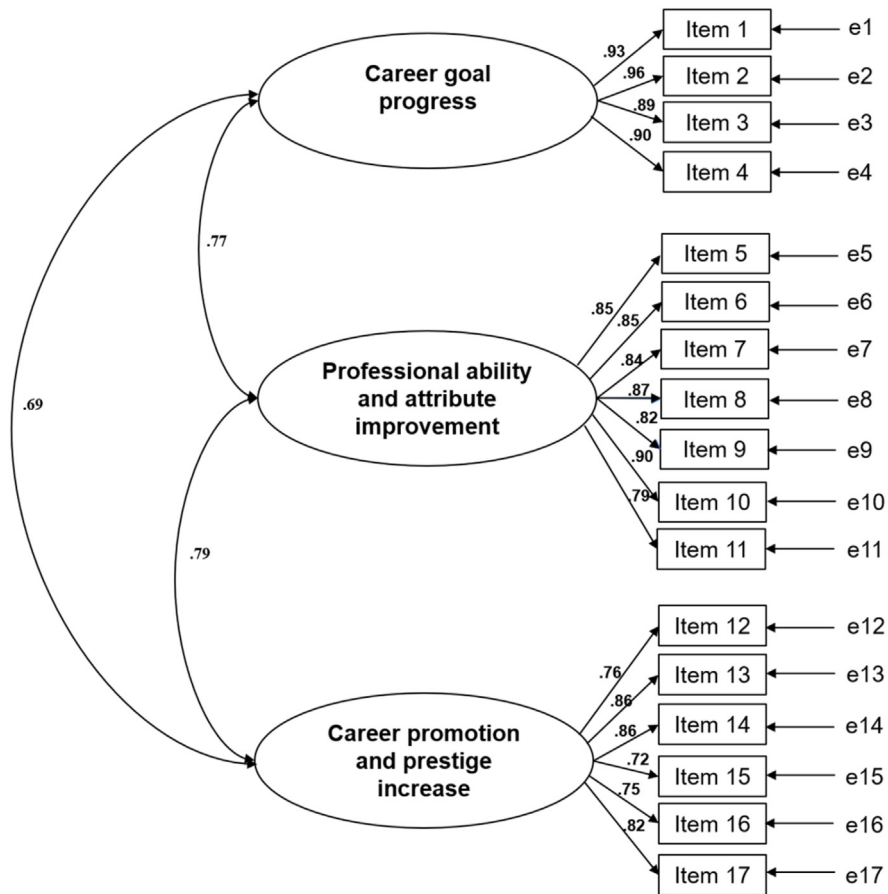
Career goal progress

.93
.96
.89
.90

Item 1
Item 2
Item 3
Item 4

e1
e2
e3
e4

.77

.69

Professional ability and attribute improvement

.85
.85
.84
.87
.82
.90
.79

Item 5
Item 6
Item 7
Item 8
Item 9
Item 10
Item 11

e5
e6
e7
e8
e9
e10
e11

.79

Career promotion and prestige increase

.76
.86
.86
.72
.75
.82

Item 12
Item 13
Item 14
Item 15
Item 16
Item 17

e12
e13
e14
e15
e16
e17